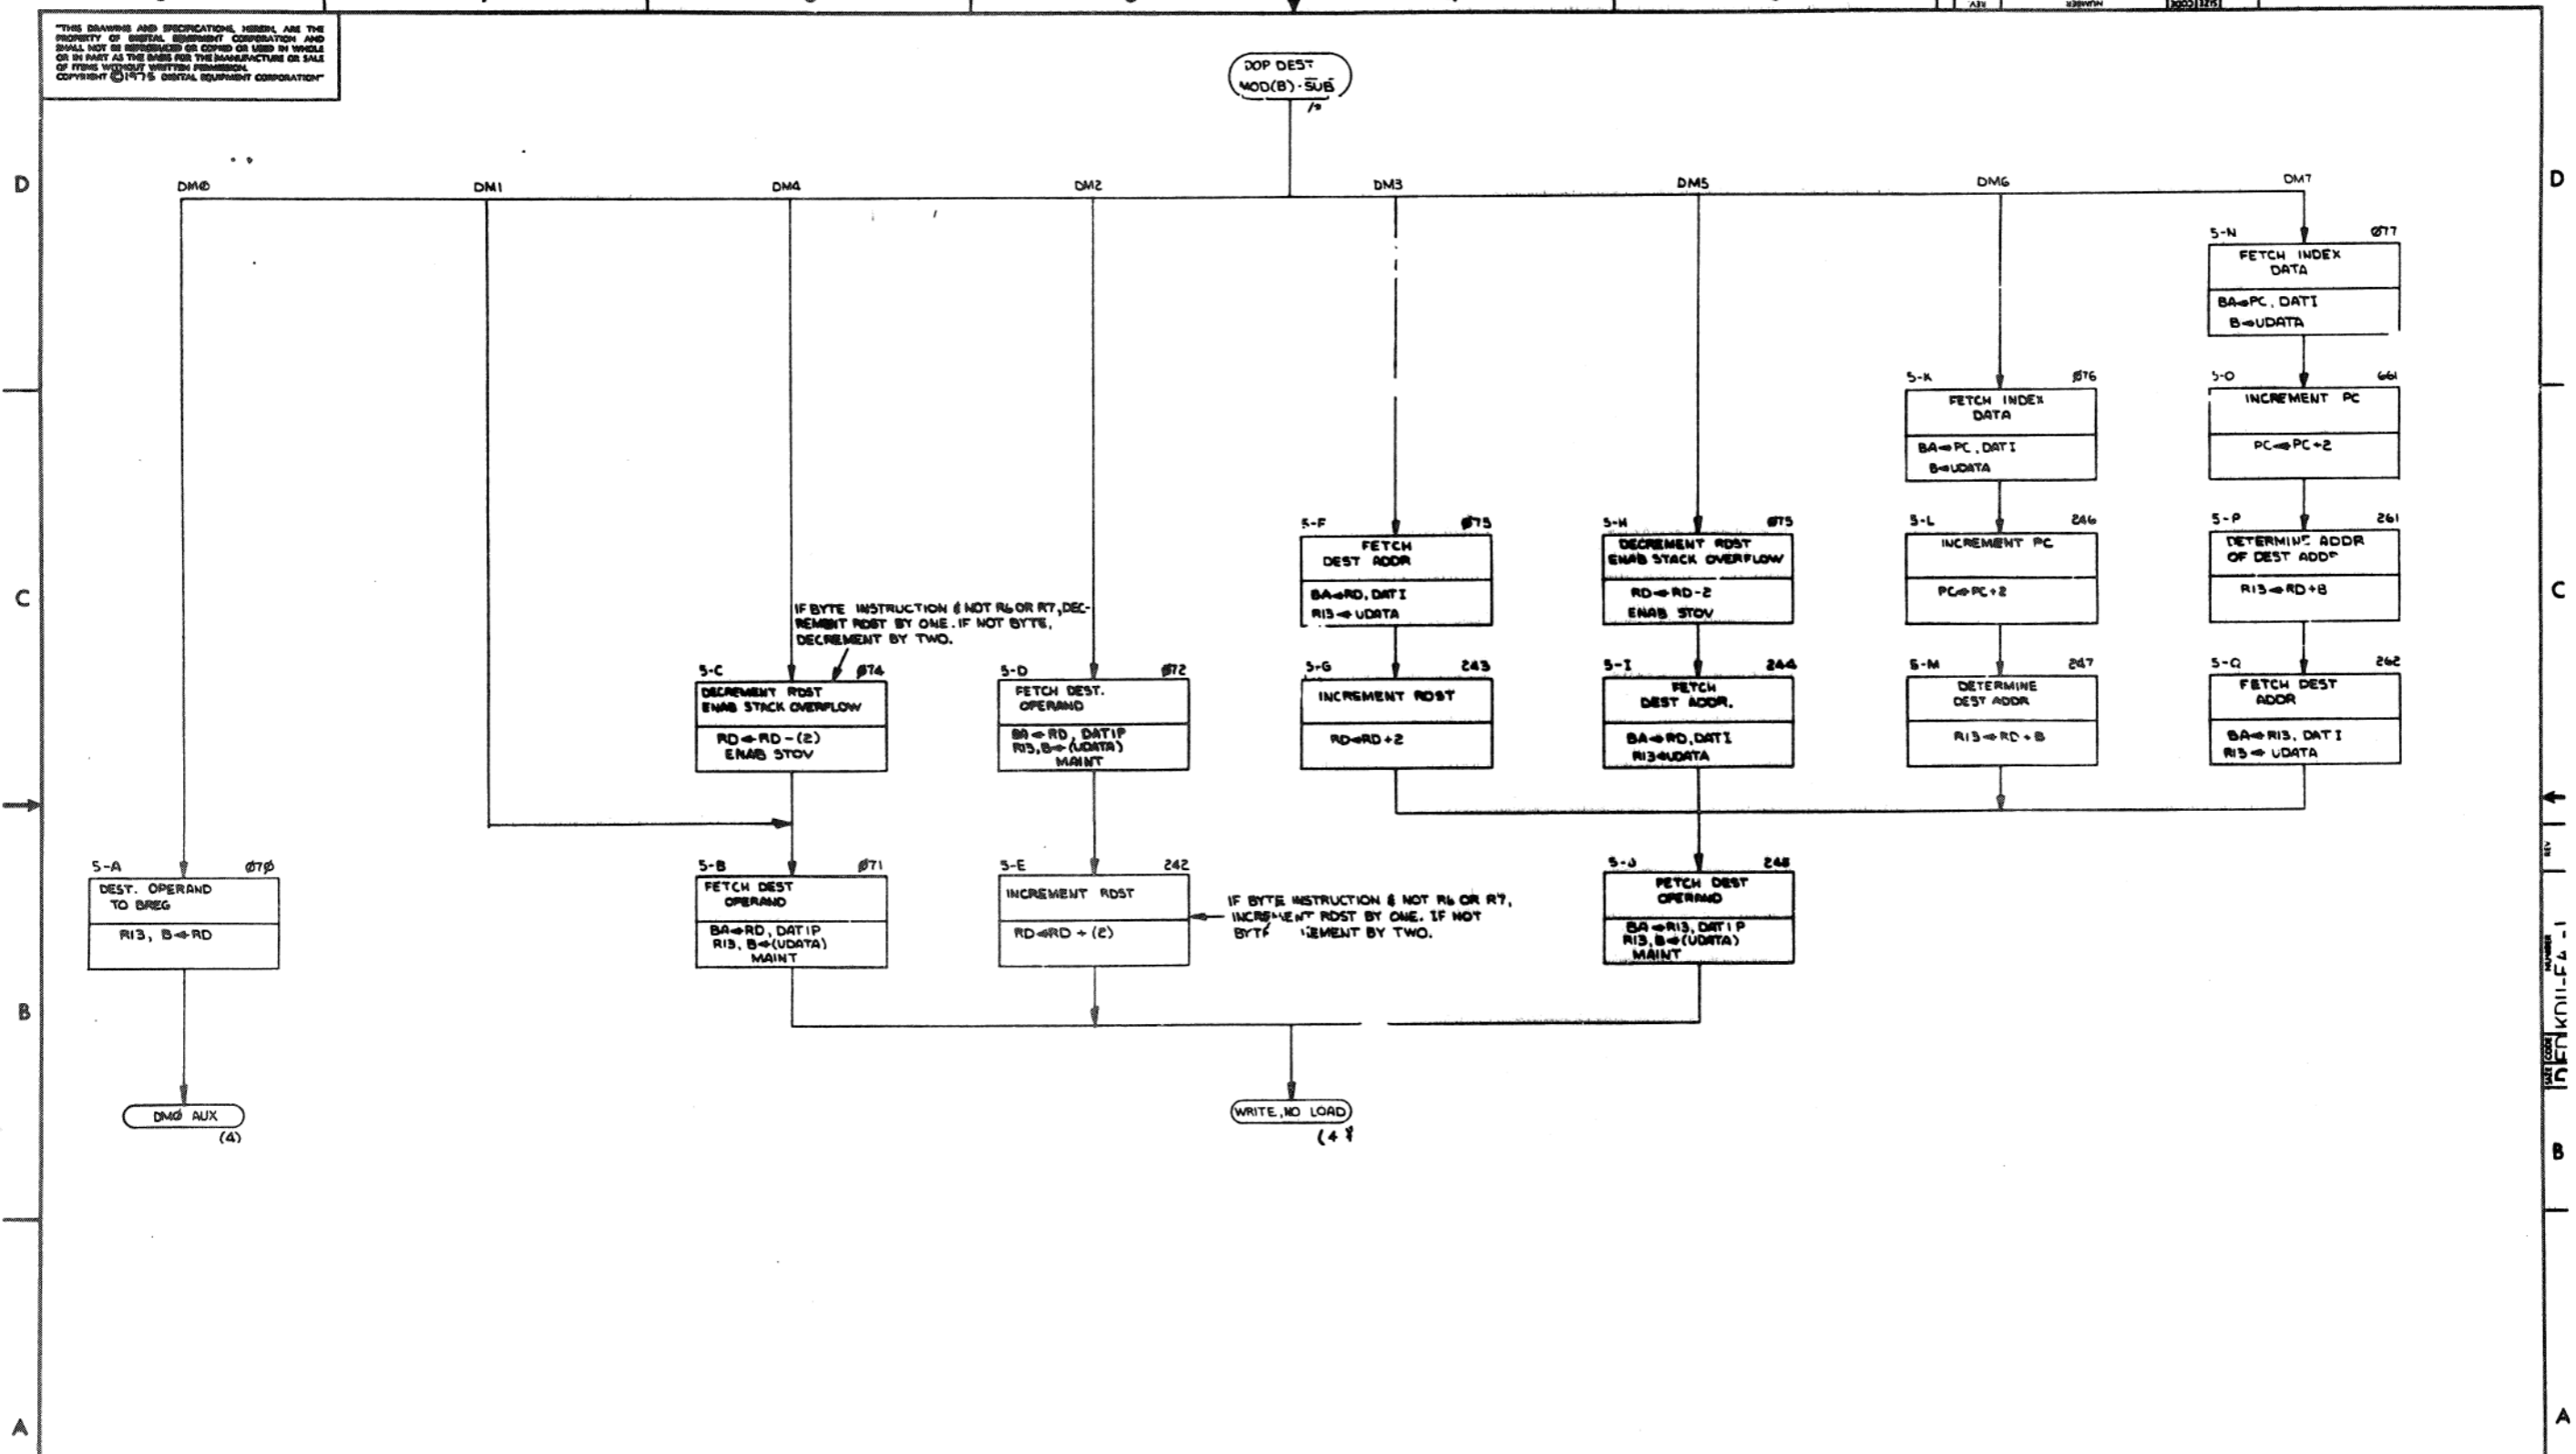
"THIS DRAWING AND SPECIFICATIONS, HEREIN, ARE THE PROPERTY OF DIGITAL EQUIPMENT CORPORATION AND SHALL NOT BE REPRODUCED OR COPIED OR USED IN WHOLE OR IN PART AS THE BASIS FOR THE MANUFACTURE OR SALE OF ITEMS WITHOUT WRITTEN PERMISSION. COPYRIGHT © 1975 DIGITAL EQUIPMENT CORPORATION"

DOP DEST MOD(B) · $\overline{SUB}$

D

DMØ DM1 DM4 DM2 DM3 DM5 DM6 DM7

5-N ØT7
FETCH INDEX DATA
BA←PC, DATI
B←UDATA

5-K Ø76
FETCH INDEX DATA
BA←PC, DATI
B←UDATA

5-O 661
INCREMENT PC
PC←PC+2

5-F Ø75
FETCH DEST ADDR
BA←RD, DATI
RI3←UDATA

5-H Ø75
DECREMENT RDST ENAB STACK OVERFLOW
RD←RD-2
ENAB STOV

5-L 246
INCREMENT PC
PC←PC+2

5-P 261
DETERMINE ADDR OF DEST ADDR
RI3←RD+B

C

IF BYTE INSTRUCTION & NOT R6 OR R7, DECREMENT RDST BY ONE. IF NOT BYTE, DECREMENT BY TWO.

5-C Ø74
DECREMENT RDST ENAB STACK OVERFLOW
RD←RD-(2)
ENAB STOV

5-D Ø72
FETCH DEST. OPERAND
BA←RD, DATIP
RI3,B←(UDATA)
MAINT

5-G 243
INCREMENT RDST
RD←RD+2

5-I 244
FETCH DEST ADDR.
BA←RD, DATI
RI3←UDATA

5-M 247
DETERMINE DEST ADDR
RI3←RD+B

5-Q 262
FETCH DEST ADDR
BA←RI3, DATI
RI3←UDATA

5-A Ø7Ø
DEST. OPERAND TO BREG
RI3, B←RD

5-B Ø71
FETCH DEST OPERAND
BA←RD, DATIP
RI3, B←(UDATA)
MAINT

5-E 242
INCREMENT RDST
RD←RD+(2)

IF BYTE INSTRUCTION & NOT R6 OR R7, INCREMENT RDST BY ONE. IF NOT BYT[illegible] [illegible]EMENT BY TWO.

5-J 245
FETCH DEST OPERAND
BA←RI3, DATIP
RI3, B←(UDATA)
MAINT

B

DMØ AUX
(4)

WRITE, NO LOAD
(4)

A

D
C
B
A

D KD11-F4-1